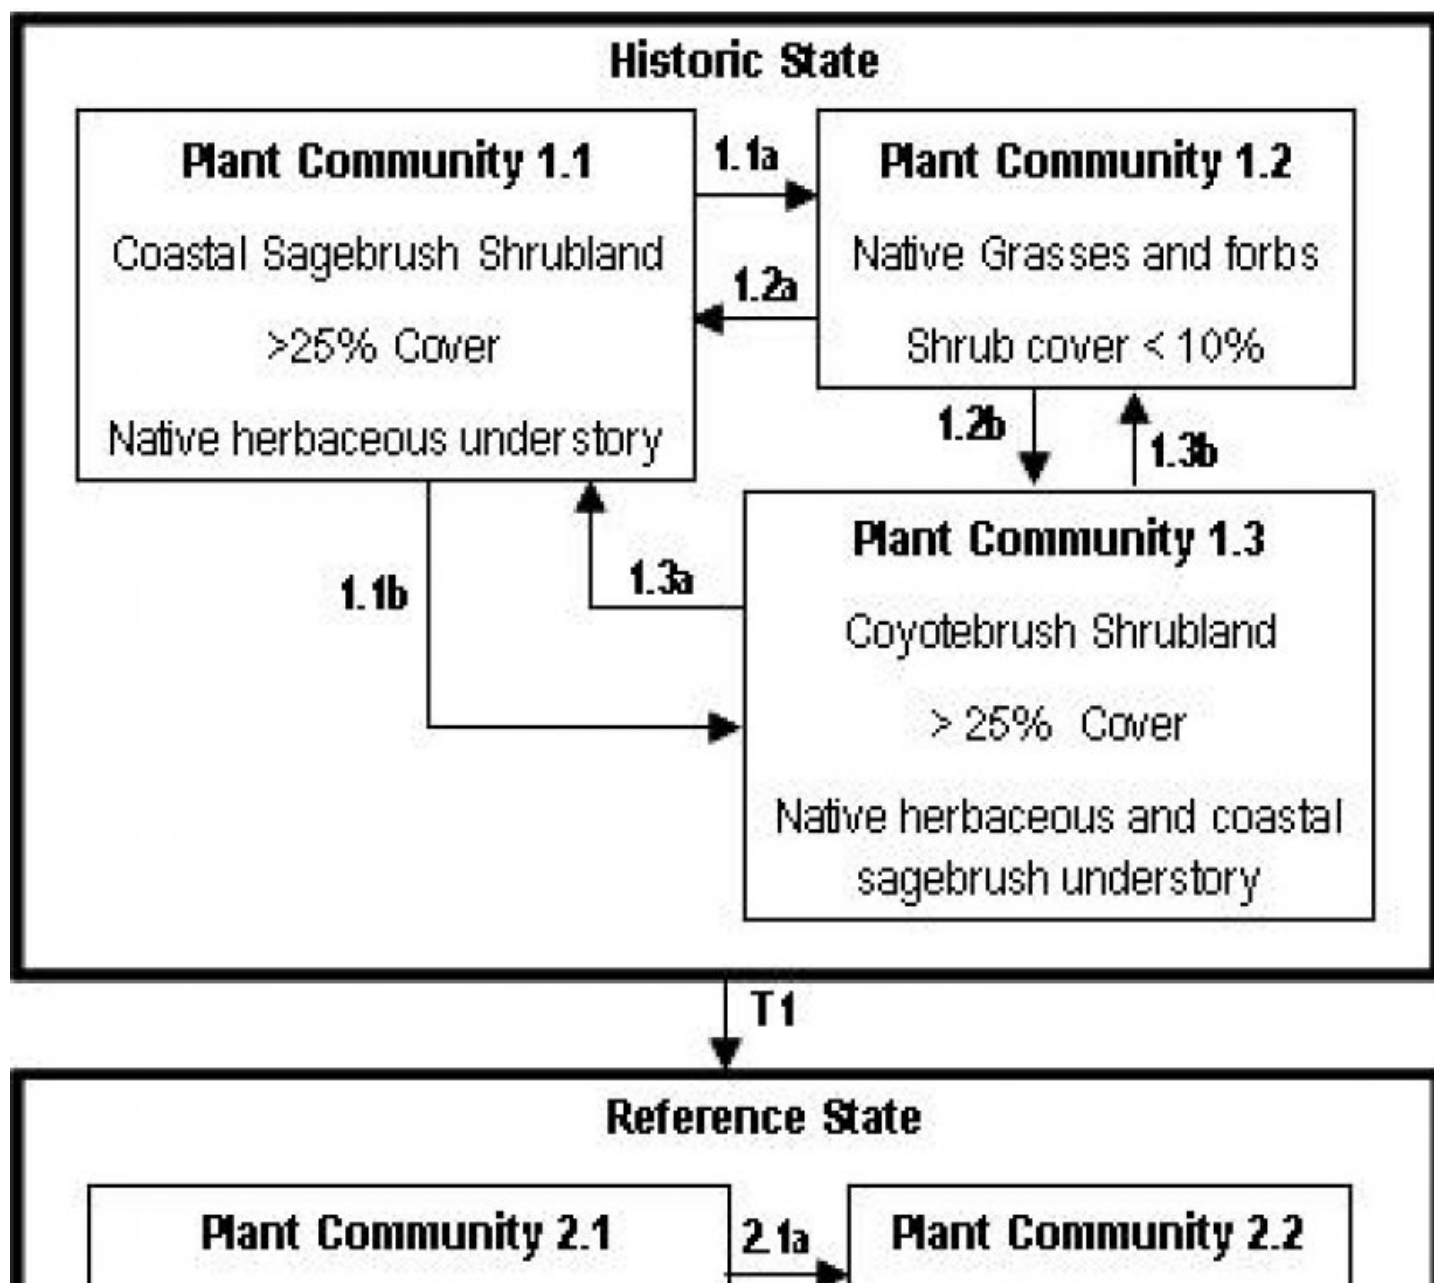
Historic State

Plant Community 1.1
Coastal Sagebrush Shrubland
>25% Cover
Native herbaceous under story

1.1a

1.2a

Plant Community 1.2
Native Grasses and forbs
Shrub cover < 10%

1.2b

1.3b

1.1b

1.3a

Plant Community 1.3
Coyotebrush Shrubland
> 25% Cover
Native herbaceous and coastal sagebrush understory

T1

Reference State

Plant Community 2.1

2.1a

Plant Community 2.2